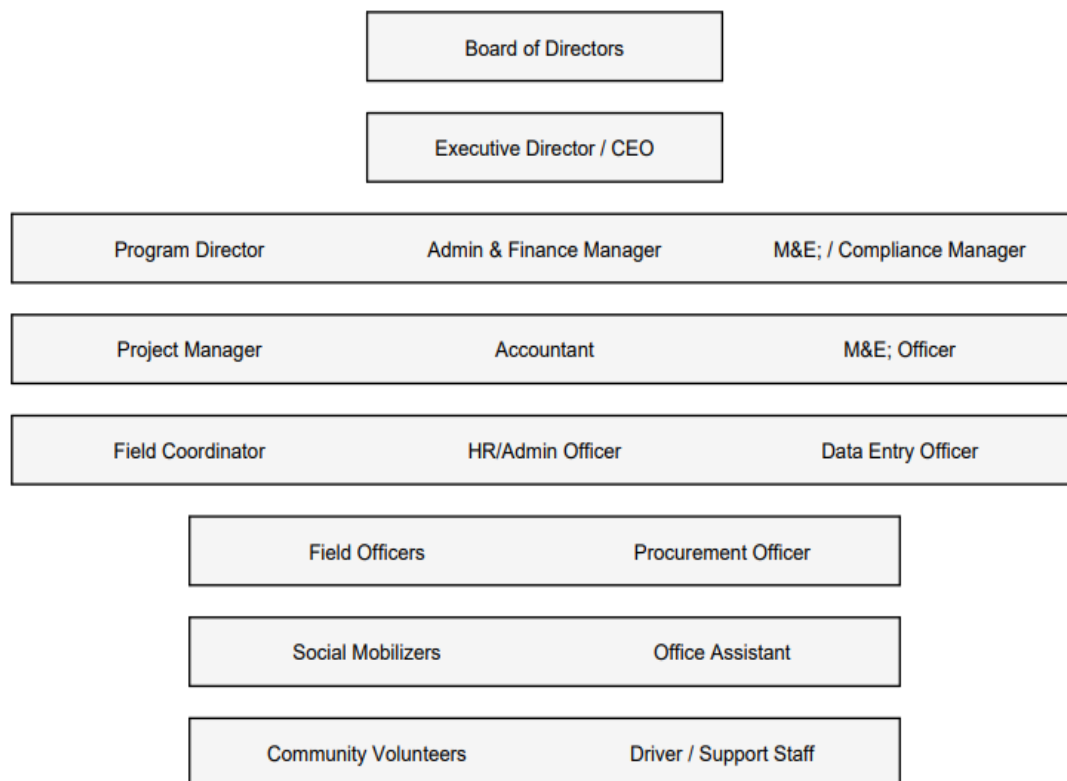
Board of Directors

Executive Director / CEO

Program Director Admin & Finance Manager M&E; / Compliance Manager

Project Manager Accountant M&E; Officer

Field Coordinator HR/Admin Officer Data Entry Officer

Field Officers Procurement Officer

Social Mobilizers Office Assistant

Community Volunteers Driver / Support Staff